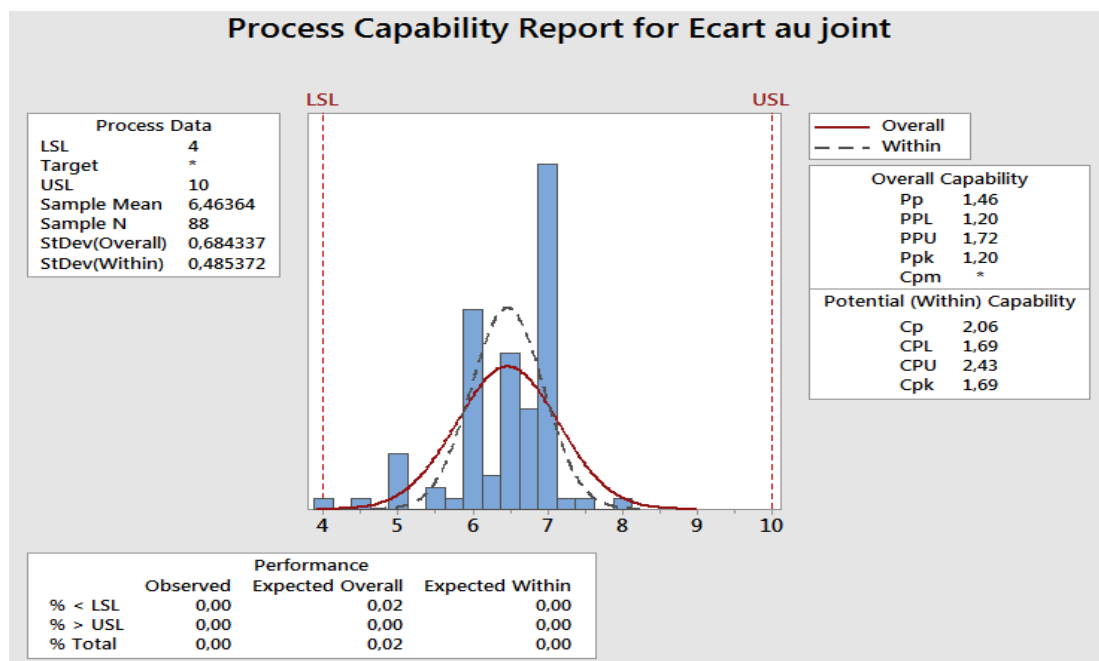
Process Capability Report for Ecart au joint

| Process Data | |
|---|---|
| LSL | 4 |
| Target | * |
| USL | 10 |
| Sample Mean | 6,46364 |
| Sample N | 88 |
| StDev(Overall) | 0,684337 |
| StDev(Within) | 0,485372 |

LSL
USL

4 5 6 7 8 9 10

Overall
Within

| Overall Capability | |
|---|---|
| Pp | 1,46 |
| PPL | 1,20 |
| PPU | 1,72 |
| Ppk | 1,20 |
| Cpm | * |

| Potential (Within) Capability | |
|---|---|
| Cp | 2,06 |
| CPL | 1,69 |
| CPU | 2,43 |
| Cpk | 1,69 |

Performance

| | Observed | Expected Overall | Expected Within |
|---|---|---|---|
| % < LSL | 0,00 | 0,02 | 0,00 |
| % > USL | 0,00 | 0,00 | 0,00 |
| % Total | 0,00 | 0,02 | 0,00 |